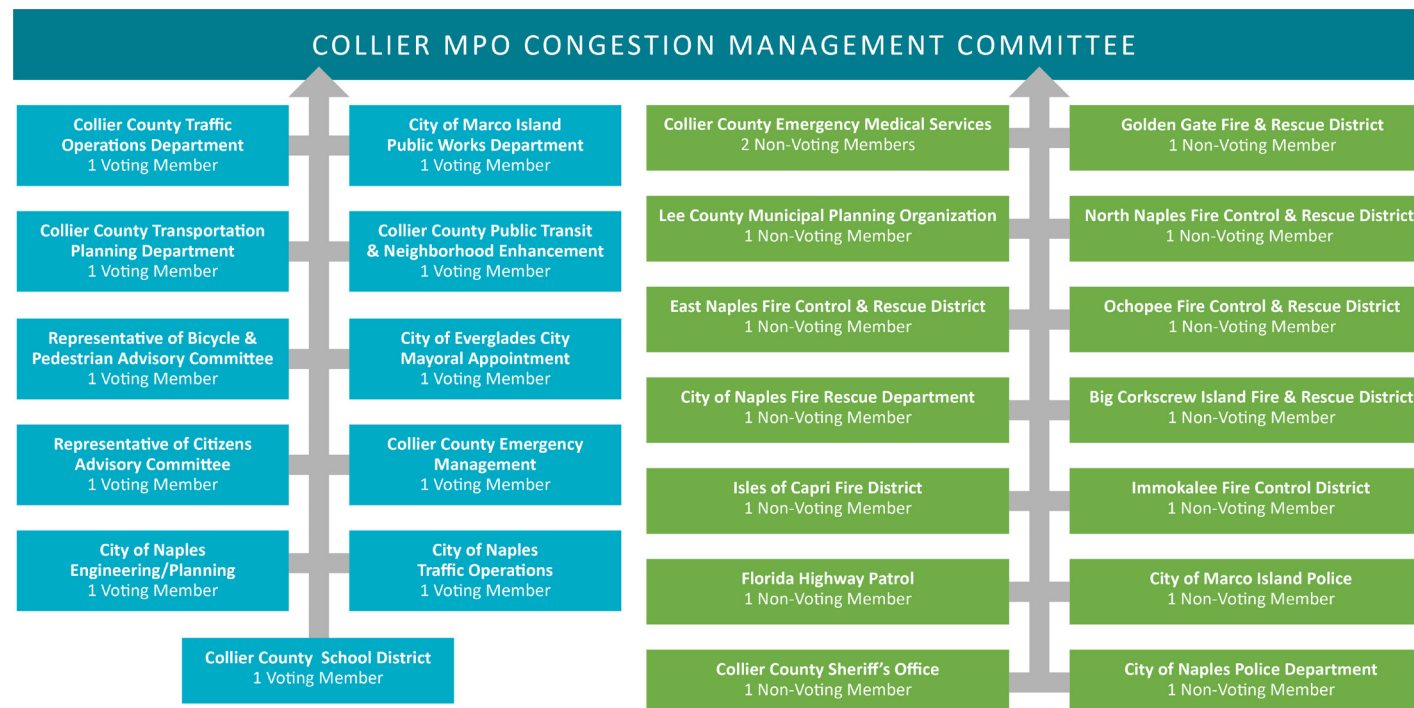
COLLIER MPO CONGESTION MANAGEMENT COMMITTEE

Collier County Traffic Operations Department
1 Voting Member

City of Marco Island Public Works Department
1 Voting Member

Collier County Transportation Planning Department
1 Voting Member

Collier County Public Transit & Neighborhood Enhancement
1 Voting Member

Representative of Bicycle & Pedestrian Advisory Committee
1 Voting Member

City of Everglades City Mayoral Appointment
1 Voting Member

Representative of Citizens Advisory Committee
1 Voting Member

Collier County Emergency Management
1 Voting Member

City of Naples Engineering/Planning
1 Voting Member

City of Naples Traffic Operations
1 Voting Member

Collier County School District
1 Voting Member

Collier County Emergency Medical Services
2 Non-Voting Members

Golden Gate Fire & Rescue District
1 Non-Voting Member

Lee County Municipal Planning Organization
1 Non-Voting Member

North Naples Fire Control & Rescue District
1 Non-Voting Member

East Naples Fire Control & Rescue District
1 Non-Voting Member

Ochopee Fire Control & Rescue District
1 Non-Voting Member

City of Naples Fire Rescue Department
1 Non-Voting Member

Big Corkscrew Island Fire & Rescue District
1 Non-Voting Member

Isles of Capri Fire District
1 Non-Voting Member

Immokalee Fire Control District
1 Non-Voting Member

Florida Highway Patrol
1 Non-Voting Member

City of Marco Island Police
1 Non-Voting Member

Collier County Sheriff's Office
1 Non-Voting Member

City of Naples Police Department
1 Non-Voting Member